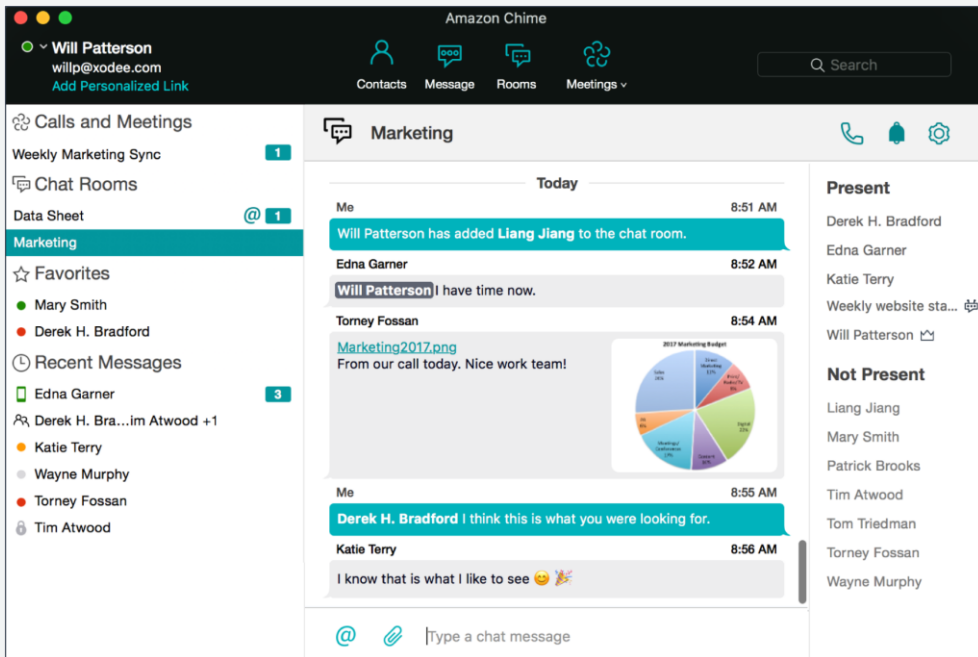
Amazon Chime

Will Patterson
willp@xodee.com
Add Personalized Link

Contacts Message Rooms Meetings

Search

Calls and Meetings
Weekly Marketing Sync 1
Chat Rooms
Data Sheet @ 1
Marketing
Favorites
Mary Smith
Derek H. Bradford
Recent Messages
Edna Garner 3
Derek H. Bra...im Atwood +1
Katie Terry
Wayne Murphy
Torney Fossan
Tim Atwood

Marketing

Today

Me 8:51 AM
Will Patterson has added **Liang Jiang** to the chat room.

Edna Garner 8:52 AM
Will Patterson I have time now.

Torney Fossan 8:54 AM
Marketing2017.png
From our call today. Nice work team!

2017 Marketing Budget
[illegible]

Me 8:55 AM
**Derek H. Bradford** I think this is what you were looking for.

Katie Terry 8:56 AM
I know that is what I like to see

Type a chat message

Present
Derek H. Bradford
Edna Garner
Katie Terry
Weekly website sta...
Will Patterson

Not Present
Liang Jiang
Mary Smith
Patrick Brooks
Tim Atwood
Tom Triedman
Torney Fossan
Wayne Murphy